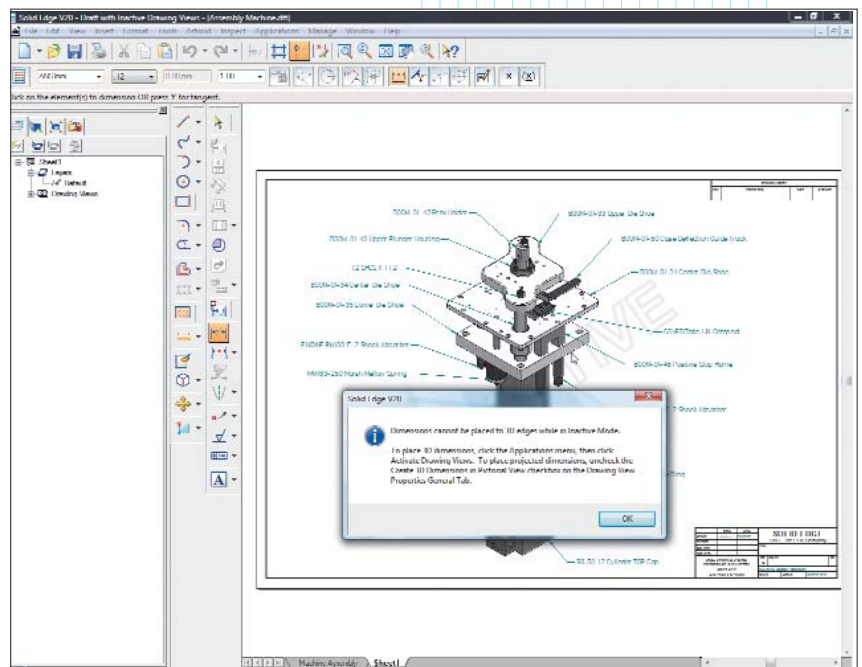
Solid Edge V20 - Draft with Inactive Drawing Views - [Assembly Machine.dft]

File Edit View Insert Format Tools Adjust Inspect Applications Manage Window Help

ANSI mm 12 1.00

lick on the element(s) to dimension OR press Y for tangent.

Sheet1
Layers
Default
Drawing Views

Solid Edge V20

Dimensions cannot be placed to 3D edges while in Inactive Mode.

To place 3D dimensions, click the Applications menu, then click Activate Drawing Views. To place projected dimensions, uncheck the Create 3D Dimensions in Pictorial View checkbox on the Drawing View Properties General Tab.

OK

SOLID EDGE

Machine Assembly Sheet1